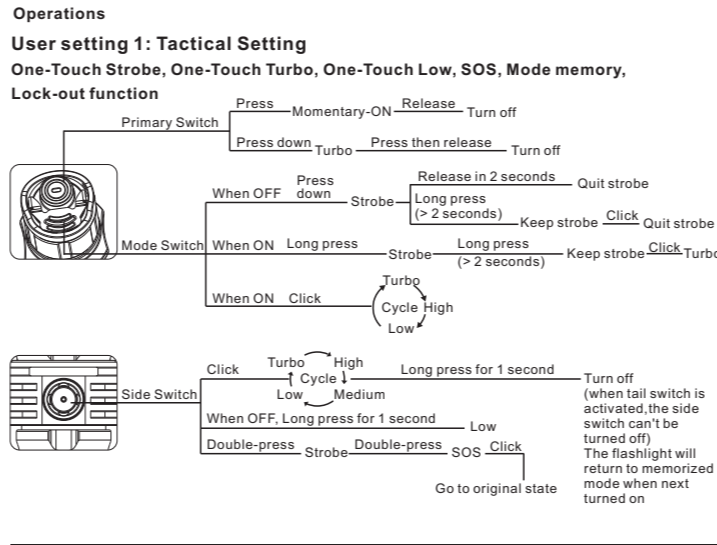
Operations

User setting 1: Tactical Setting

One-Touch Strobe, One-Touch Turbo, One-Touch Low, SOS, Mode memory, Lock-out function

Primary Switch
Press — Momentary-ON — Release — Turn off
Press down — Turbo — Press then release — Turn off

Mode Switch
When OFF — Press down — Strobe — Release in 2 seconds — Quit strobe
Long press (> 2 seconds) — Keep strobe — Click — Quit strobe
When ON — Long press — Strobe — Long press (> 2 seconds) — Keep strobe — Click — Turbo
When ON — Click — Turbo, Cycle, High, Low

Side Switch
Click — Turbo, High, Cycle, Low, Medium — Long press for 1 second — Turn off (when tail switch is activated,the side switch can't be turned off) The flashlight will return to memorized mode when next turned on
When OFF, Long press for 1 second — Low
Double-press — Strobe — Double-press — SOS — Click
Go to original state